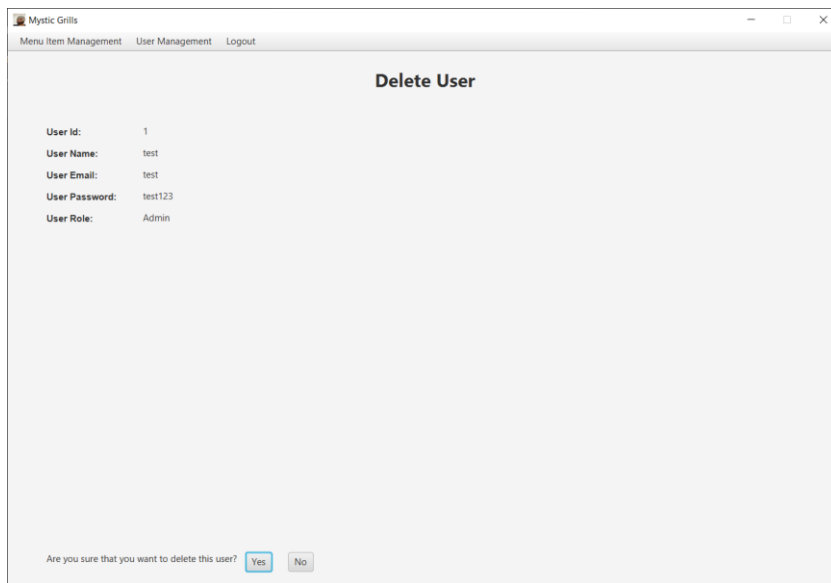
Mystic Grills

Menu Item Management User Management Logout

Delete User

User Id: 1
User Name: test
User Email: test
User Password: test123
User Role: Admin

Are you sure that you want to delete this user? Yes No